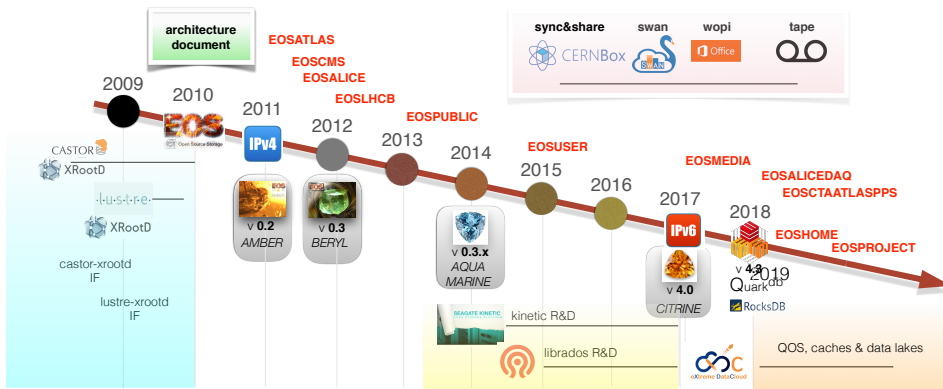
architecture document

EOSATLAS

EOSCMS

EOSALICE

EOSLHCB

EOSPUBLIC

EOSUSER

EOSMEDIA

EOSALICEDAQ

EOSCTAATLASPPS

EOSHOME

EOSPROJECT

sync&share

swan

wopi

tape

CERNBox

SWAN

Office

2009

2010

2011

2012

2013

2014

2015

2016

2017

2018

2019

CASTOR

XRootD

lustre

XRootD

castor-xrootd IF

lustre-xrootd IF

EOS Open Source Storage

IPv4

v 0.2 AMBER

v 0.3 BERYL

v 0.3.x AQUA MARINE

SEAGATE KINETIC

kinetic R&D

librados R&D

IPv6

v 4.0 CITRINE

v 4.5

Quark$^{db}$

RocksDB

eXtreme DataCloud

QOS, caches & data lakes